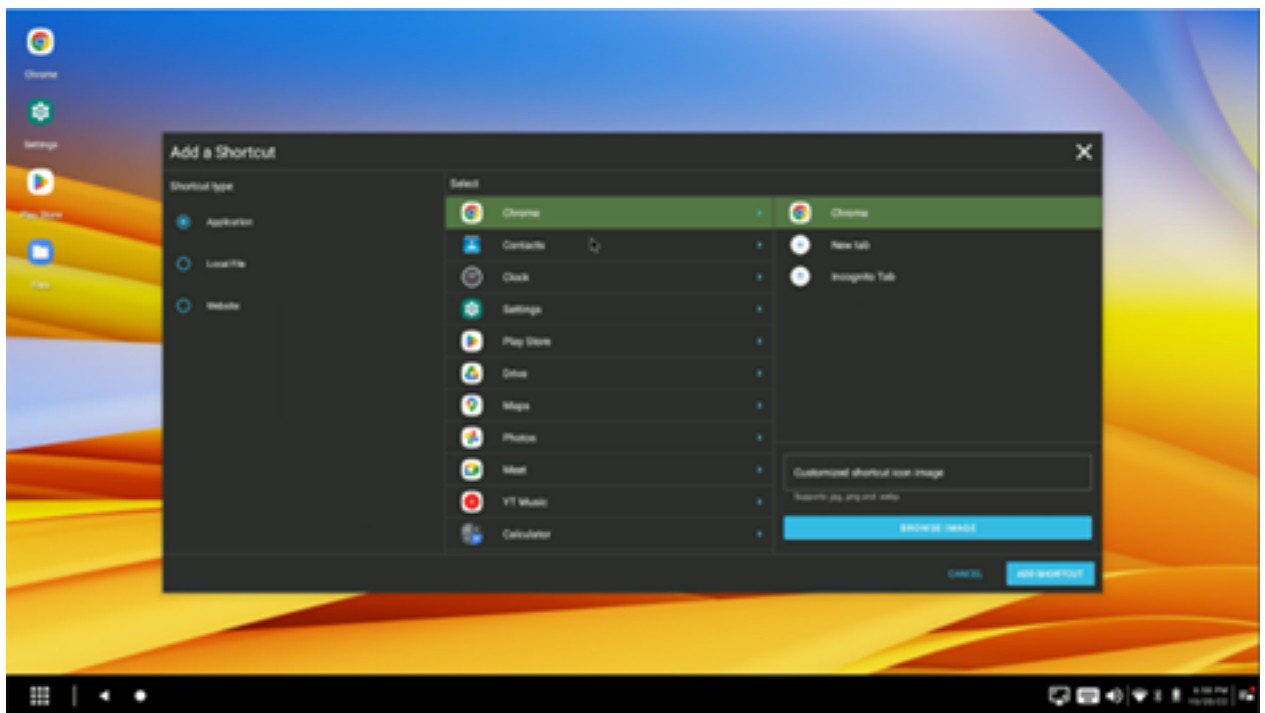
Chrome

Settings

Play Store

Files

Add a Shortcut

Shortcut type

Application

Local File

Website

Select

Chrome

Contacts

Clock

Settings

Play Store

Drive

Maps

Photos

Meet

YT Music

Calculator

Chrome

New tab

Incognito Tab

Customized shortcut icon image

Supports .jpg, .png and .webp

BROWSE IMAGE

CANCEL

ADD SHORTCUT

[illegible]